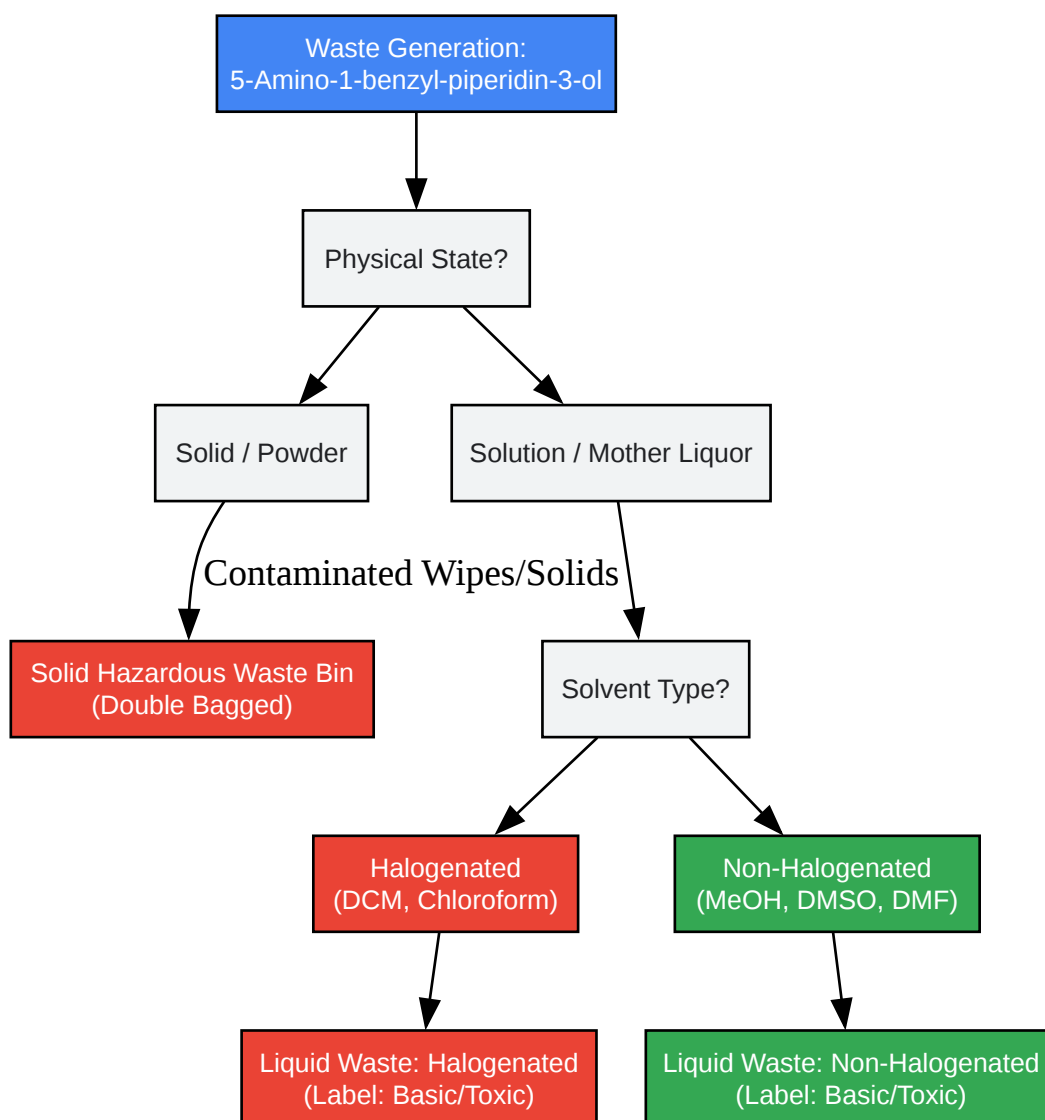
Waste Generation:
5-Amino-1-benzyl-piperidin-3-ol

Physical State?

Solid / Powder

Solution / Mother Liquor

Contaminated Wipes/Solids

Solid Hazardous Waste Bin
(Double Bagged)

Solvent Type?

Halogenated
(DCM, Chloroform)

Non-Halogenated
(MeOH, DMSO, DMF)

Liquid Waste: Halogenated
(Label: Basic/Toxic)

Liquid Waste: Non-Halogenated
(Label: Basic/Toxic)